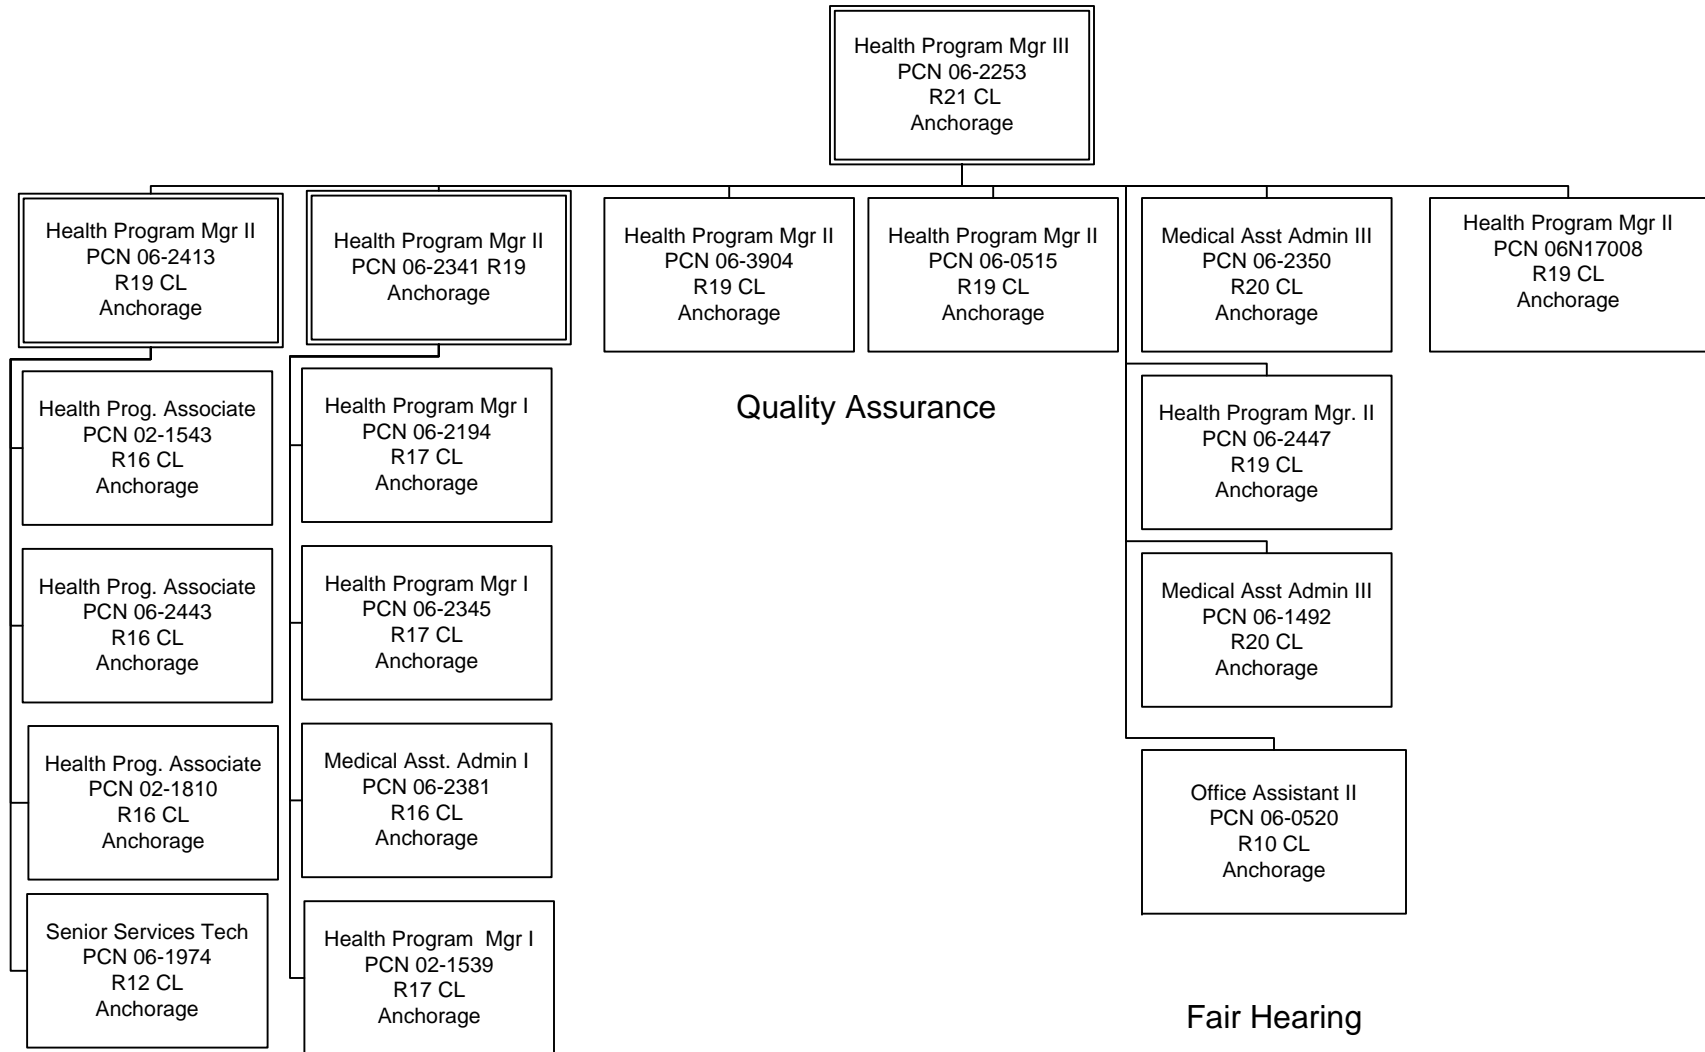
Health Program Mgr III
PCN 06-2253
R21 CL
Anchorage

Health Program Mgr II
PCN 06-2413
R19 CL
Anchorage

Health Prog. Associate
PCN 02-1543
R16 CL
Anchorage

Health Prog. Associate
PCN 06-2443
R16 CL
Anchorage

Health Prog. Associate
PCN 02-1810
R16 CL
Anchorage

Senior Services Tech
PCN 06-1974
R12 CL
Anchorage

Health Program Mgr II
PCN 06-2341 R19
Anchorage

Health Program Mgr I
PCN 06-2194
R17 CL
Anchorage

Health Program Mgr I
PCN 06-2345
R17 CL
Anchorage

Medical Asst. Admin I
PCN 06-2381
R16 CL
Anchorage

Health Program Mgr I
PCN 02-1539
R17 CL
Anchorage

Health Program Mgr II
PCN 06-3904
R19 CL
Anchorage

Health Program Mgr II
PCN 06-0515
R19 CL
Anchorage

Quality Assurance

Medical Asst Admin III
PCN 06-2350
R20 CL
Anchorage

Health Program Mgr. II
PCN 06-2447
R19 CL
Anchorage

Medical Asst Admin III
PCN 06-1492
R20 CL
Anchorage

Office Assistant II
PCN 06-0520
R10 CL
Anchorage

Fair Hearing

Health Program Mgr II
PCN 06N17008
R19 CL
Anchorage